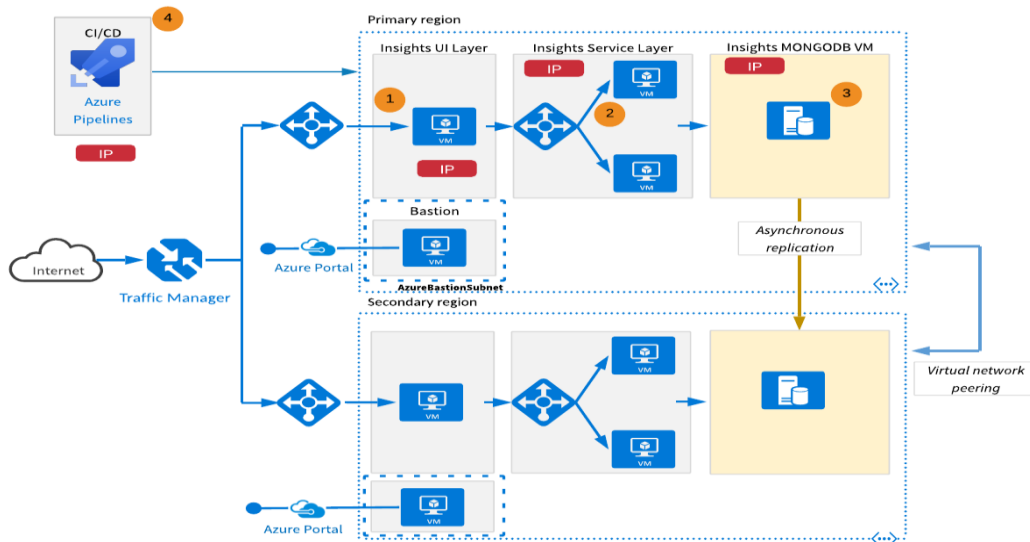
CI/CD

4

Azure Pipelines

IP

Internet

Traffic Manager

Azure Portal

Azure Portal

Primary region

Insights UI Layer

1

VM

IP

Insights Service Layer

IP

VM

2

VM

Insights MONGODB VM

IP

3

Bastion

VM

AzureBastionSubnet

Asynchronous replication

Secondary region

VM

VM

VM

VM

Virtual network peering